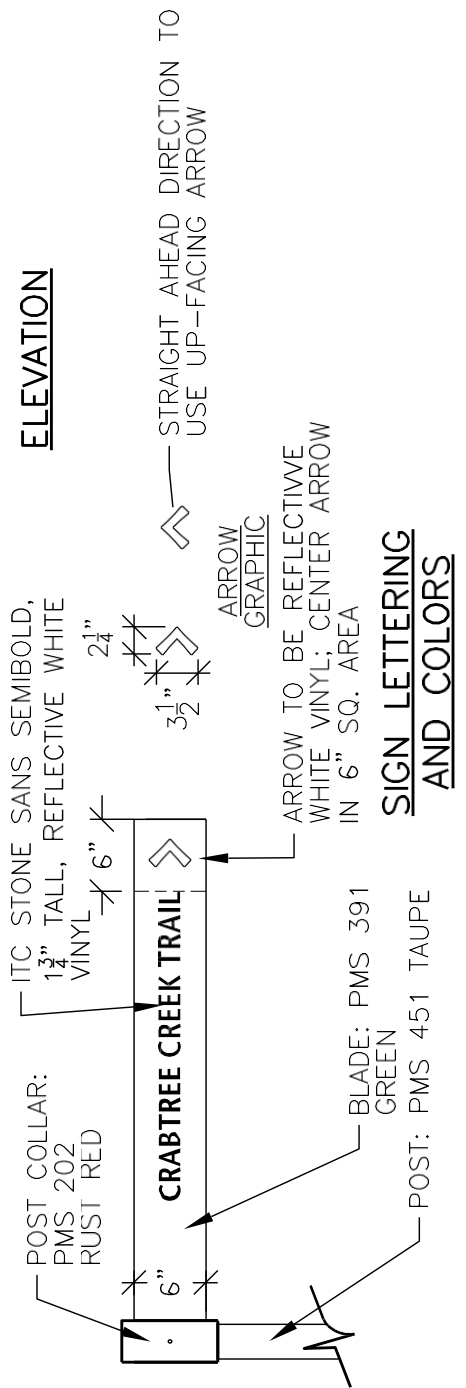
POST COLLAR:
PMS 202
RUST RED

ITC STONE SANS SEMIBOLD, $1\frac{3}{4}$" TALL, REFLECTIVE WHITE VINYL

6"

6"

CRABTREE CREEK TRAIL

$3\frac{1}{2}$"

$2\frac{1}{4}$"

ARROW GRAPHIC

STRAIGHT AHEAD DIRECTION TO USE UP-FACING ARROW

ELEVATION

BLADE: PMS 391 GREEN

POST: PMS 451 TAUPE

ARROW TO BE REFLECTIVVE WHITE VINYL; CENTER ARROW IN 6" SQ. AREA

SIGN LETTERING AND COLORS